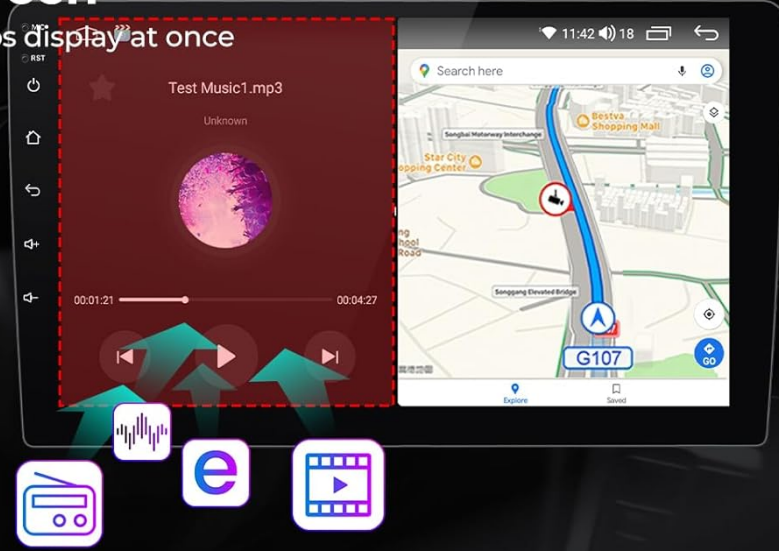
os display at once

MIC
RST

Test Music1.mp3
Unknown

00:01:21
00:04:27

11:42 18

Search here

Bestva Shopping Mall
Songbai Motorway Interchange
Star City Shopping Center
hool Road
Songgang Elevated Bridge
G107
GO
Explore
Saved